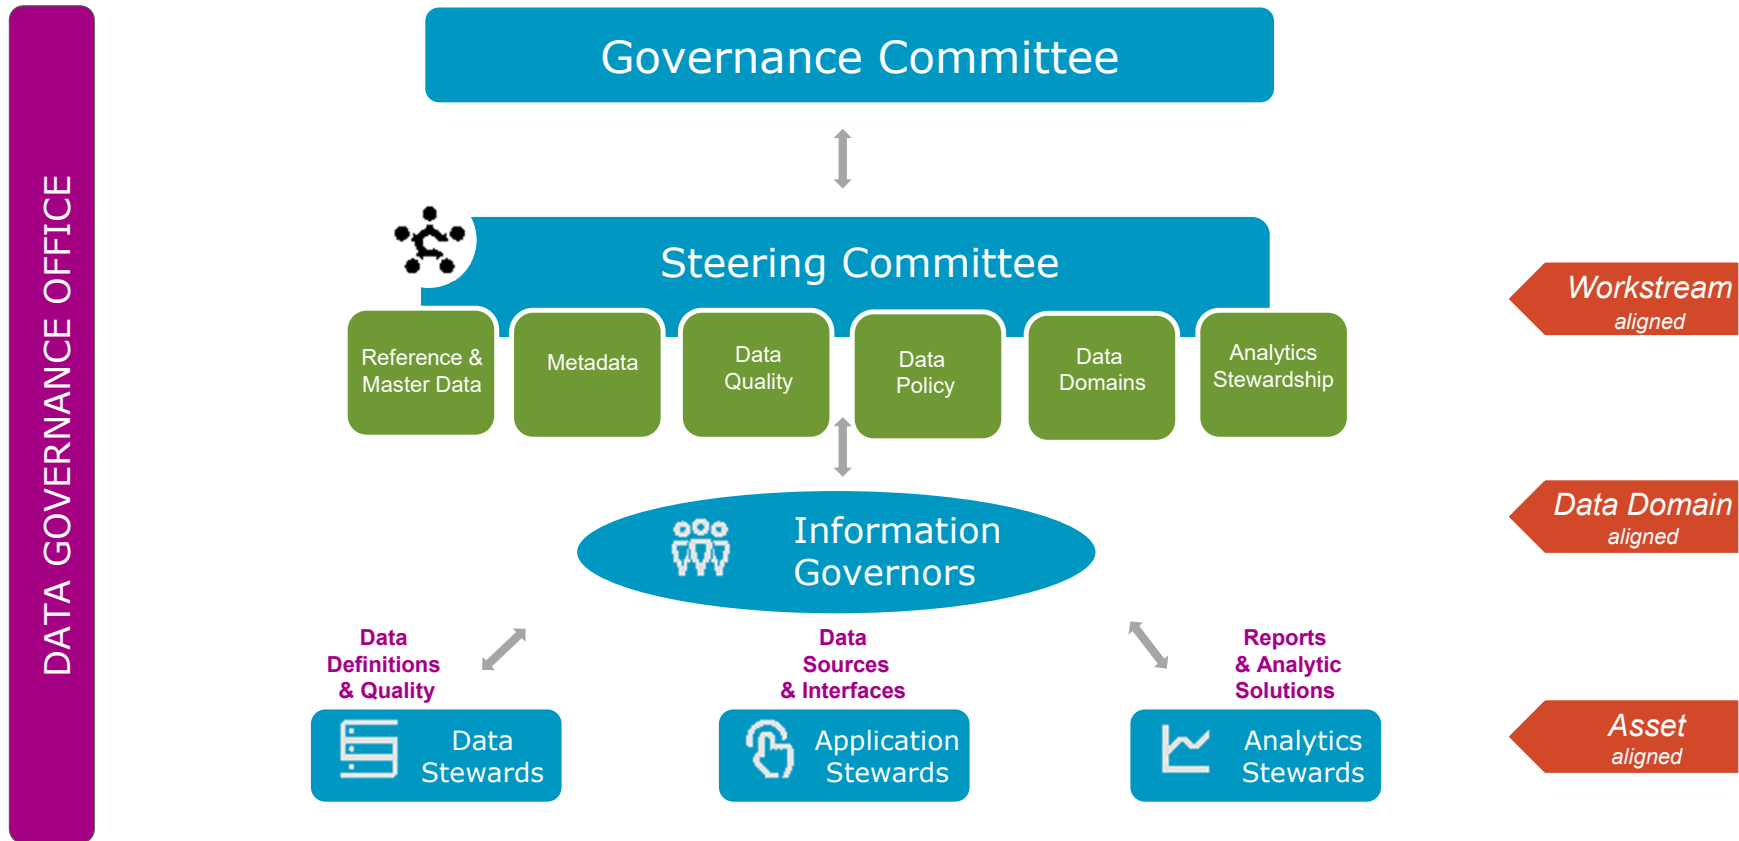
DATA GOVERNANCE OFFICE

Governance Committee

Steering Committee

Reference & Master Data

Metadata

Data Quality

Data Policy

Data Domains

Analytics Stewardship

Workstream aligned

Information Governors

Data Domain aligned

Data Definitions & Quality

Data Sources & Interfaces

Reports & Analytic Solutions

Data Stewards

Application Stewards

Analytics Stewards

Asset aligned